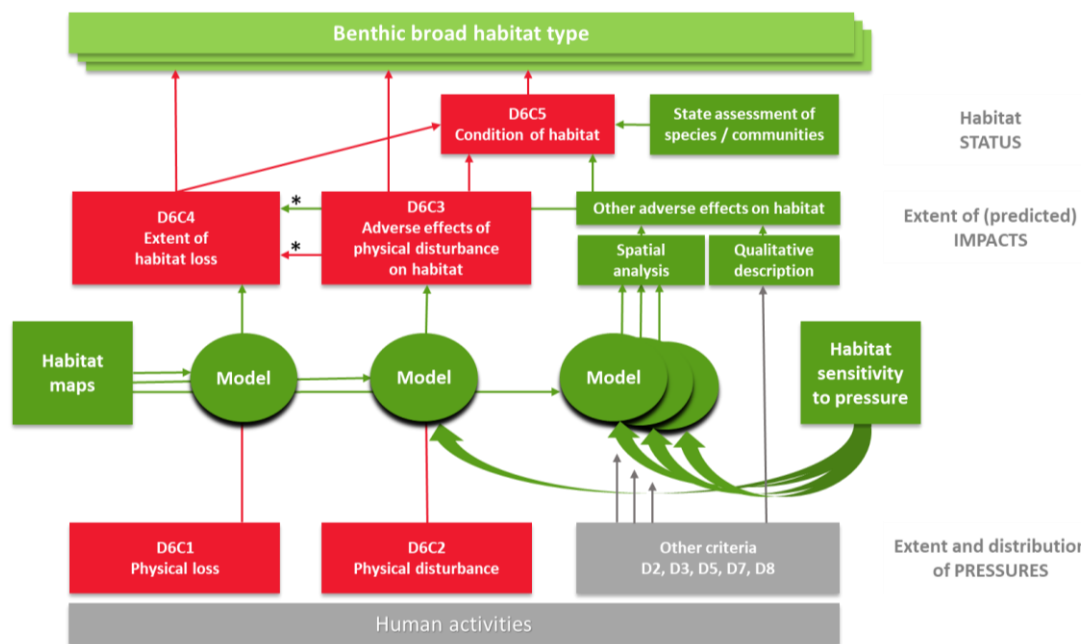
Benthic broad habitat type

D6C5
Condition of habitat

State assessment of species / communities

Habitat STATUS

D6C4
Extent of habitat loss

*

*

D6C3
Adverse effects of physical disturbance on habitat

Other adverse effects on habitat

Extent of (predicted) IMPACTS

Spatial analysis

Qualitative description

Habitat maps

Model

Model

Model

Habitat sensitivity to pressure

D6C1
Physical loss

D6C2
Physical disturbance

Other criteria
D2, D3, D5, D7, D8

Extent and distributio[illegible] of PRESSURES

Human activities